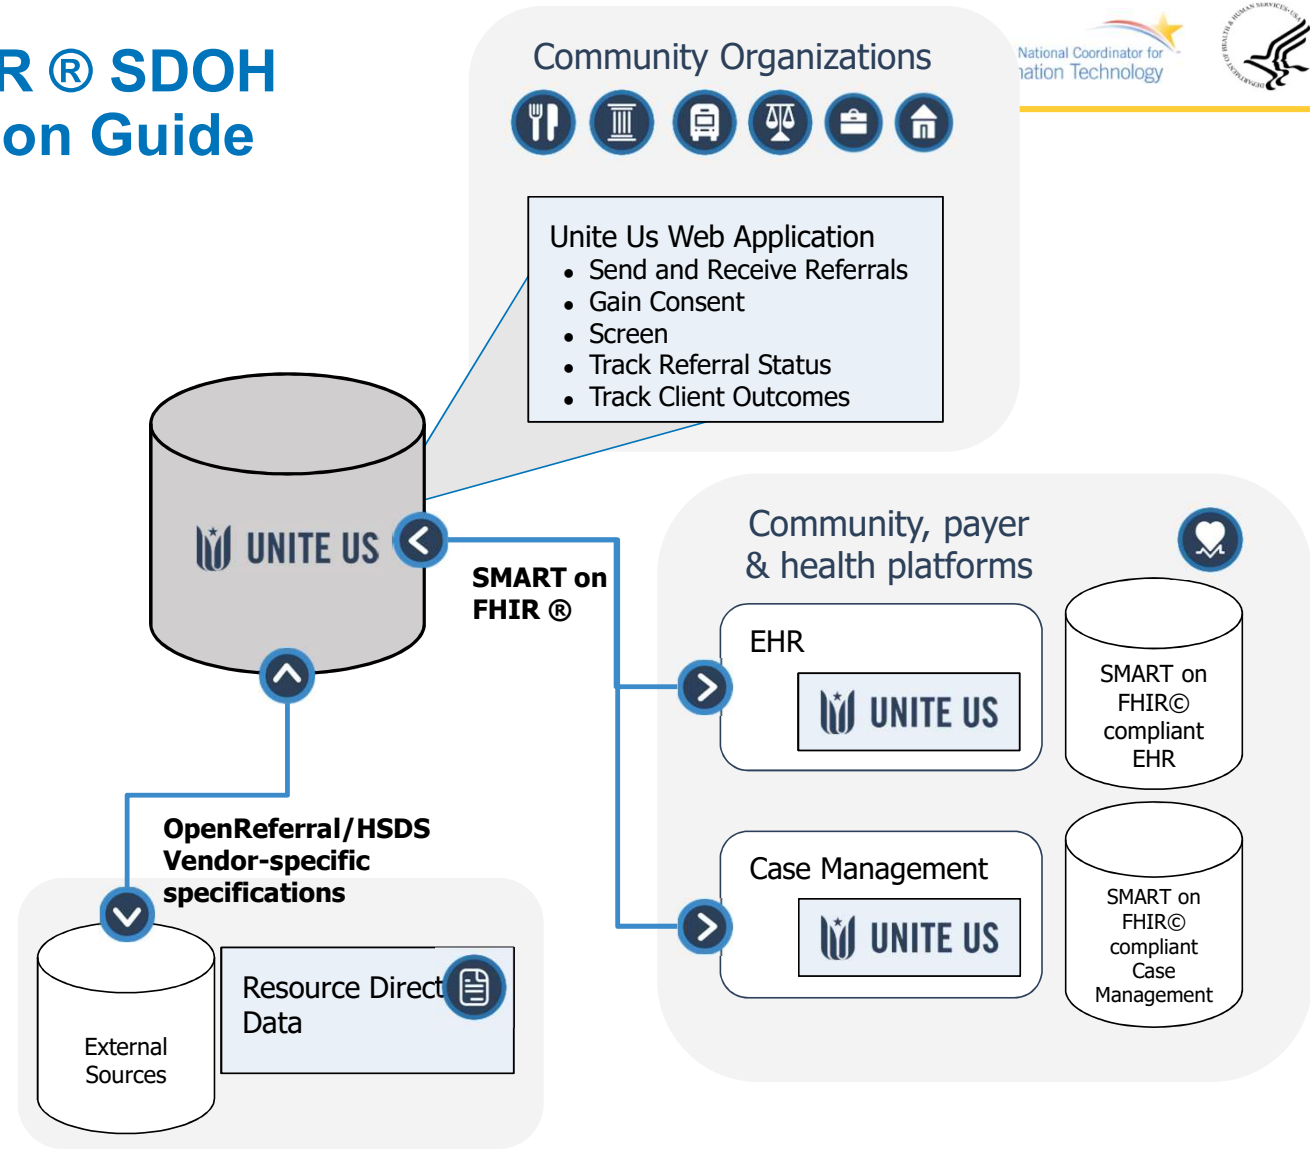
R ® SDOH
on Guide

Community Organizations

National Coordinator for
nation Technology

Unite Us Web Application
- Send and Receive Referrals
- Gain Consent
- Screen
- Track Referral Status
- Track Client Outcomes

UNITE US

SMART on FHIR ®

Community, payer & health platforms

EHR

UNITE US

SMART on FHIR© compliant EHR

OpenReferral/HSDS
Vendor-specific specifications

Case Management

UNITE US

SMART on FHIR© compliant Case Management

External Sources

Resource Direct
Data